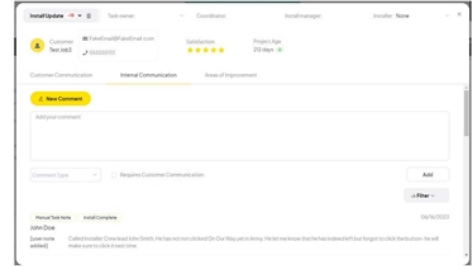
Install Update

Task owner:

Coordinator:

Install manager:

Installer: None

Customer: Test Job3

FakeEmail@FakeEmail.com

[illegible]

Satisfaction

Project Age
212 days

Customer Communication

Internal Communication

Areas of Improvement

New Comment

Add your comment

Comment Type

Requires Customer Communication

Add

Filter

Manual Task Note

Install Complete

06/16/2023

John Doe

[user note added]

Called Installer Crew lead John Smith. He has not yet clicked On Our Way yet in Jenny. He let me know that he has indeed left but forgot to click the button- he will make sure to click it next time.